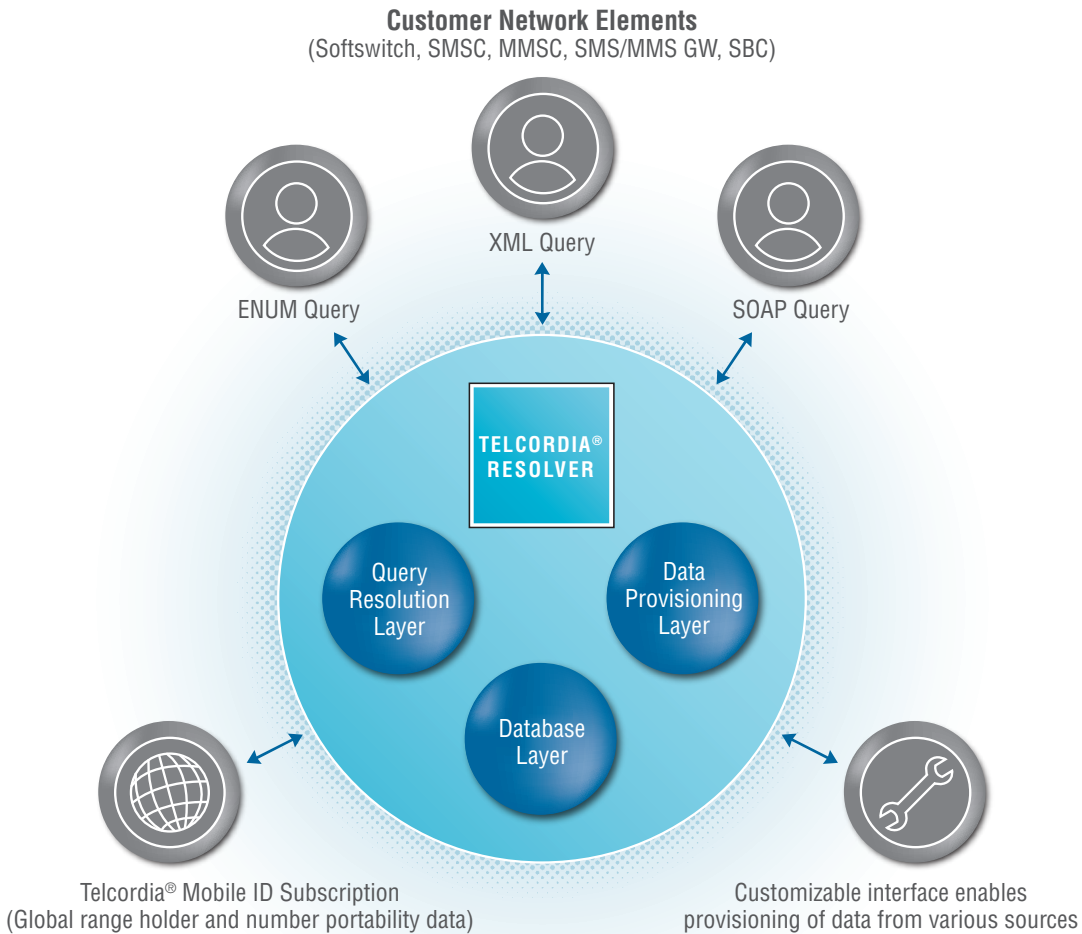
**Customer Network Elements**
(Softswitch, SMSC, MMSC, SMS/MMS GW, SBC)

XML Query

ENUM Query

SOAP Query

TELCORDIA®
RESOLVER

Query Resolution Layer

Data Provisioning Layer

Database Layer

Telcordia® Mobile ID Subscription
(Global range holder and number portability data)

Customizable interface enables provisioning of data from various sources